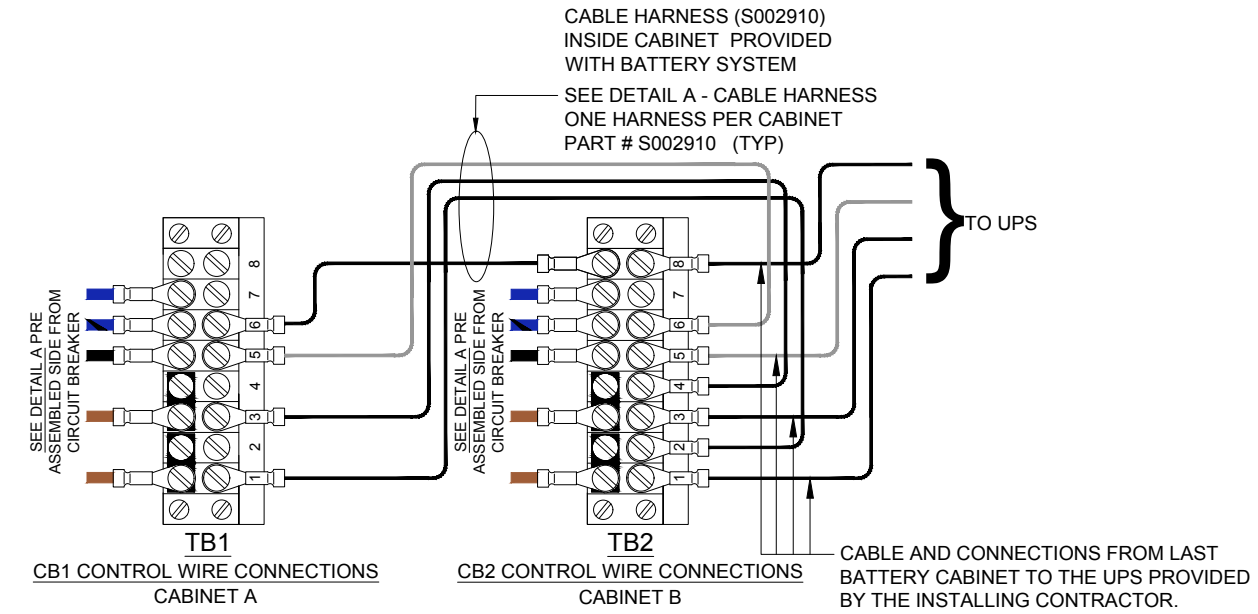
CABLE HARNESS (S002910)
INSIDE CABINET PROVIDED
WITH BATTERY SYSTEM

SEE DETAIL A - CABLE HARNESS
ONE HARNESS PER CABINET
PART # S002910 (TYP)

TO UPS

SEE DETAIL A PRE
ASSEMBLED SIDE FROM
CIRCUIT BREAKER

8
7
6
5
4
3
2
1

SEE DETAIL A PRE
ASSEMBLED SIDE FROM
CIRCUIT BREAKER

8
7
6
5
4
3
2
1

TB1
CB1 CONTROL WIRE CONNECTIONS
CABINET A

TB2
CB2 CONTROL WIRE CONNECTIONS
CABINET B

CABLE AND CONNECTIONS FROM LAST
BATTERY CABINET TO THE UPS PROVIDED
BY THE INSTALLING CONTRACTOR.